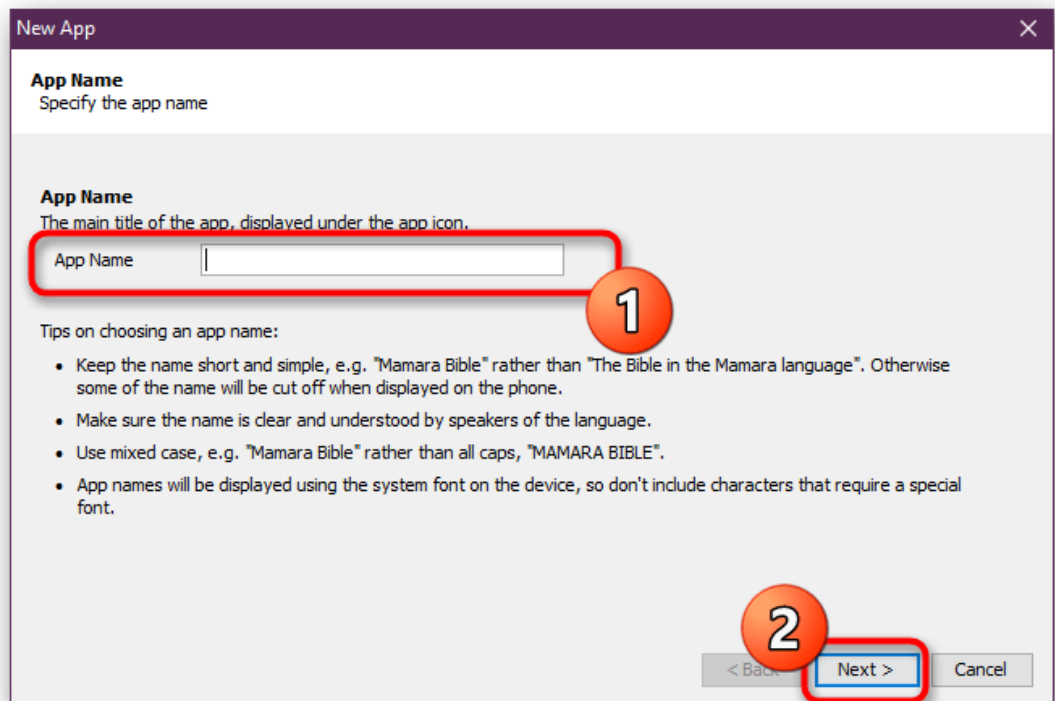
New App

App Name
Specify the app name

App Name
The main title of the app, displayed under the app icon.

App Name

1

Tips on choosing an app name:

- Keep the name short and simple, e.g. "Mamara Bible" rather than "The Bible in the Mamara language". Otherwise some of the name will be cut off when displayed on the phone.
- Make sure the name is clear and understood by speakers of the language.
- Use mixed case, e.g. "Mamara Bible" rather than all caps, "MAMARA BIBLE".
- App names will be displayed using the system font on the device, so don't include characters that require a special font.

2

< Back   Next >   Cancel